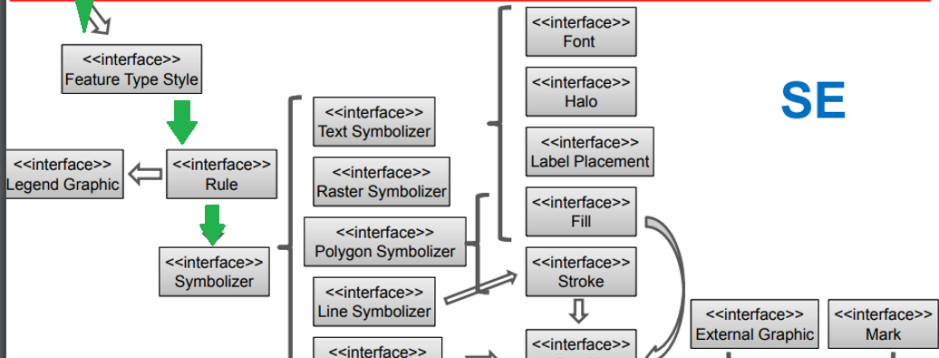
<<interface>>
Feature Type Style

<<interface>>
Legend Graphic

<<interface>>
Rule

<<interface>>
Symbolizer

<<interface>>
Text Symbolizer

<<interface>>
Raster Symbolizer

<<interface>>
Polygon Symbolizer

<<interface>>
Line Symbolizer

<<interface>>

<<interface>>
Font

<<interface>>
Halo

<<interface>>
Label Placement

<<interface>>
Fill

<<interface>>
Stroke

<<interface>>

SE

<<interface>>
External Graphic

<<interface>>
Mark